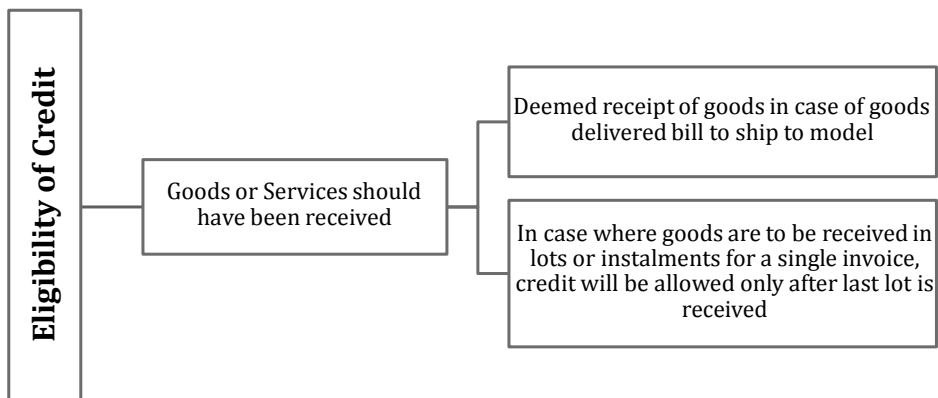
Eligibility of Credit

Goods or Services should have been received

Deemed receipt of goods in case of goods delivered bill to ship to model

In case where goods are to be received in lots or instalments for a single invoice, credit will be allowed only after last lot is received